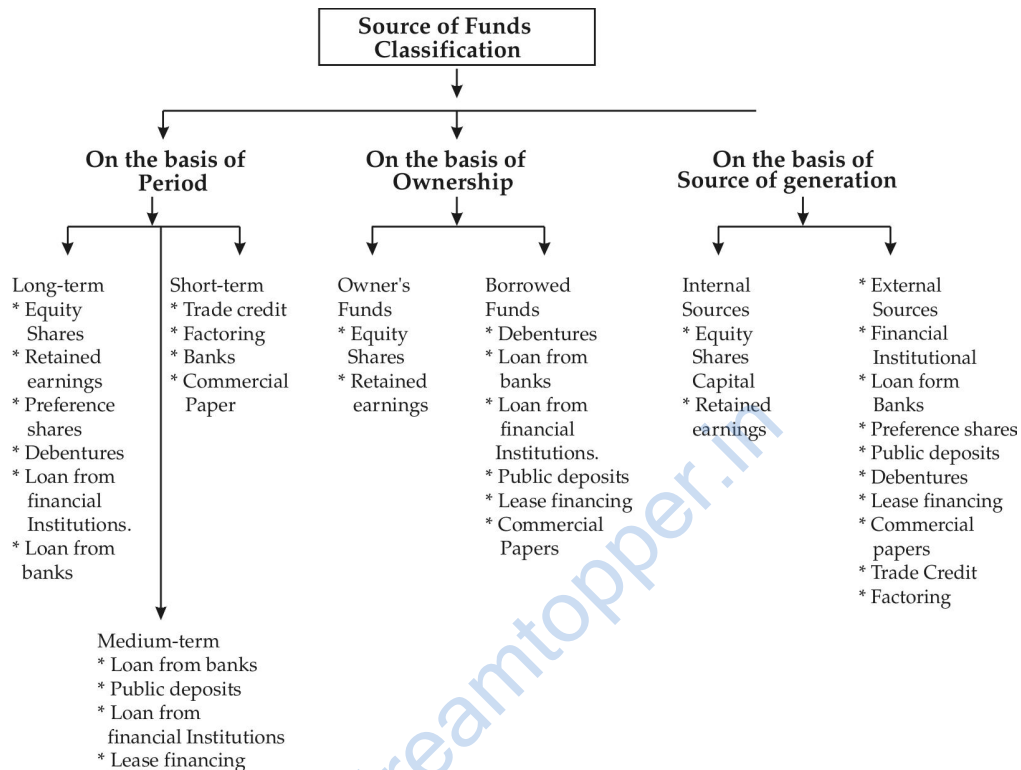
Source of Funds Classification

On the basis of Period

On the basis of Ownership

On the basis of Source of generation

Long-term
* Equity Shares
* Retained earnings
* Preference shares
* Debentures
* Loan from financial Institutions.
* Loan from banks

Short-term
* Trade credit
* Factoring
* Banks
* Commercial Paper

Medium-term
* Loan from banks
* Public deposits
* Loan from financial Institutions
* Lease financing

Owner's Funds
* Equity Shares
* Retained earnings

Borrowed Funds
* Debentures
* Loan from banks
* Loan from financial Institutions.
* Public deposits
* Lease financing
* Commercial Papers

Internal Sources
* Equity Shares Capital
* Retained earnings

* External Sources
* Financial Institutional
* Loan form Banks
* Preference shares
* Public deposits
* Debentures
* Lease financing
* Commercial papers
* Trade Credit
* Factoring

dreamtopper.in